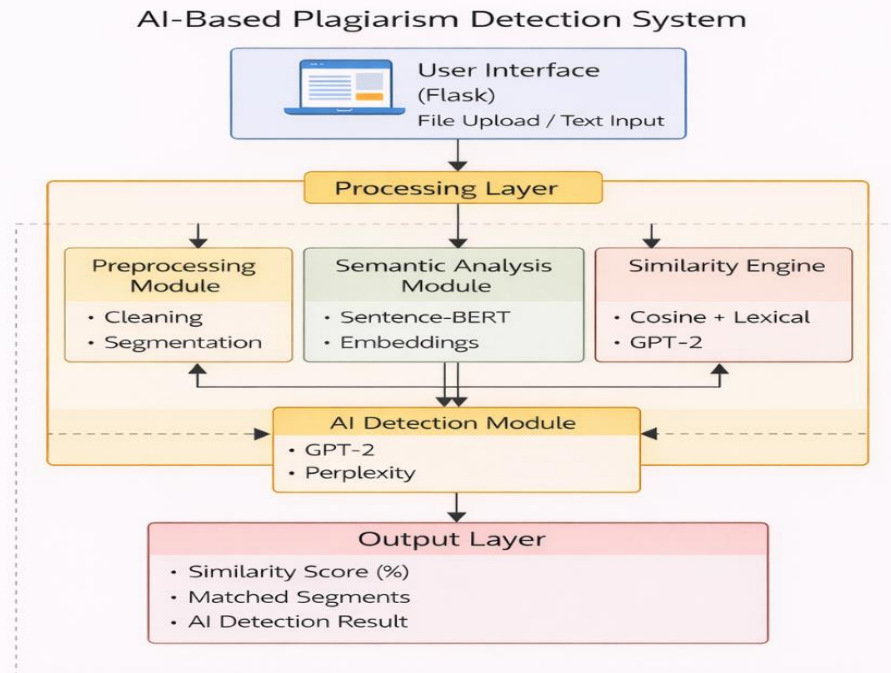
AI-Based Plagiarism Detection System

User Interface
(Flask)
File Upload / Text Input

Processing Layer

Preprocessing Module
• Cleaning
• Segmentation

Semantic Analysis Module
• Sentence-BERT
• Embeddings

Similarity Engine
• Cosine + Lexical
• GPT-2

AI Detection Module
• GPT-2
• Perplexity

Output Layer
• Similarity Score (%)
• Matched Segments
• AI Detection Result